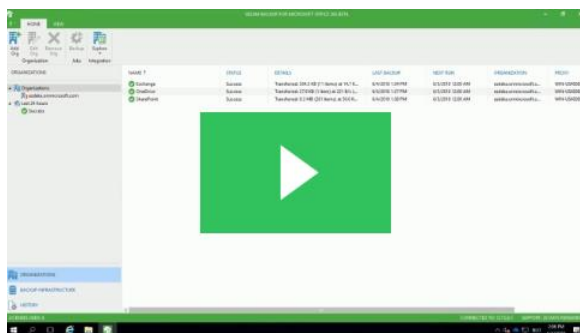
HOME VIEW

VEEAM BACKUP FOR MICROSOFT OFFICE 365 BETA

Add Org Edit Org Remove Org Backup Explore

Organization Jobs Integration

ORGANIZATIONS

Organizations

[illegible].onmicrosoft.com

Last 24 hours

Success

NAME ↑ STATUS DETAILS LAST BACKUP NEXT RUN ORGANIZATION PROXY

Exchange Success Transferred: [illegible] 6/4/2018 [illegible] 6/5/2018 12:00 AM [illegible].onmicrosoft.c... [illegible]

OneDrive Success Transferred: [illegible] 6/4/2018 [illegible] 6/5/2018 12:00 AM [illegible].onmicrosoft.c... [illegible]

SharePoint Success Transferred: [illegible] 6/4/2018 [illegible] 6/5/2018 12:00 AM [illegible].onmicrosoft.c... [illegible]

ORGANIZATIONS

BACKUP INFRASTRUCTURE

HISTORY

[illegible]

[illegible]